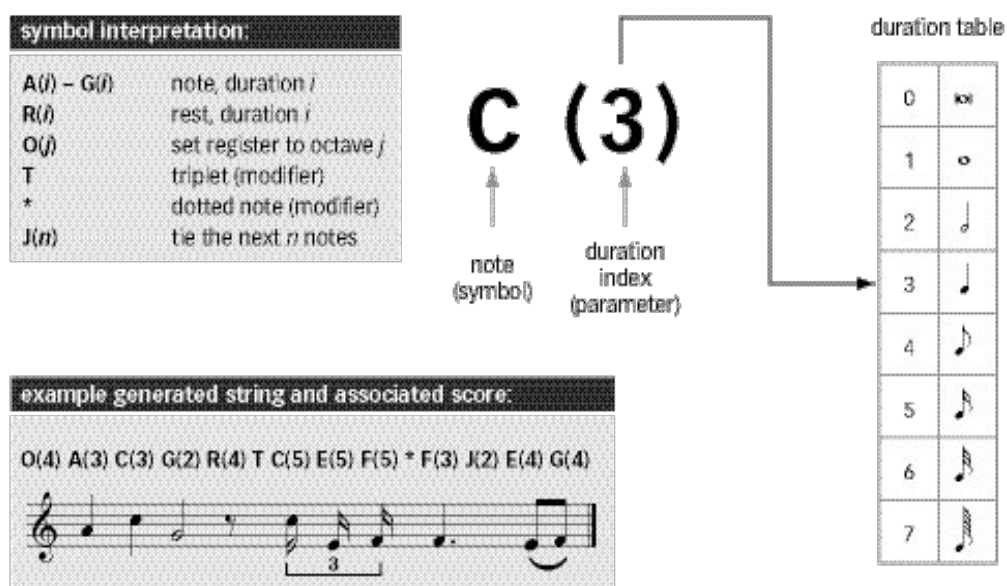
symbol interpretation:

| | |
|---|---|
| A(*i*) – G(*i*) | note, duration *i* |
| R(*i*) | rest, duration *i* |
| O(*j*) | set register to octave *j* |
| T | triplet (modifier) |
| * | dotted note (modifier) |
| J(*n*) | tie the next *n* notes |

C (3)

note (symbol)

duration index (parameter)

duration table

| | |
|---|---|
| 0 | 𝅜 |
| 1 | 𝅝 |
| 2 | 𝅗𝅥 |
| 3 | 𝅘𝅥 |
| 4 | 𝅘𝅥𝅮 |
| 5 | 𝅘𝅥𝅯 |
| 6 | 𝅘𝅥𝅰 |
| 7 | 𝅘𝅥𝅱 |

example generated string and associated score:

O(4) A(3) C(3) G(2) R(4) T C(5) E(5) F(5) * F(3) J(2) E(4) G(4)

3